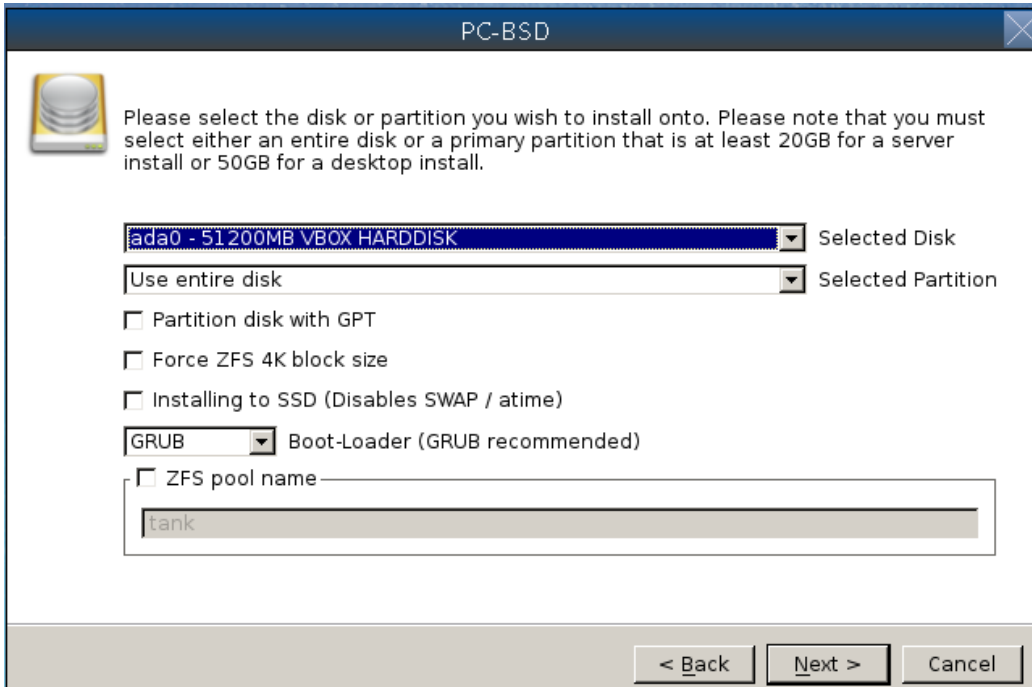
PC-BSD

Please select the disk or partition you wish to install onto. Please note that you must select either an entire disk or a primary partition that is at least 20GB for a server install or 50GB for a desktop install.

ada0 - 51200MB VBOX HARDDISK Selected Disk

Use entire disk Selected Partition

Partition disk with GPT

Force ZFS 4K block size

Installing to SSD (Disables SWAP / atime)

GRUB Boot-Loader (GRUB recommended)

ZFS pool name

tank

< Back Next > Cancel